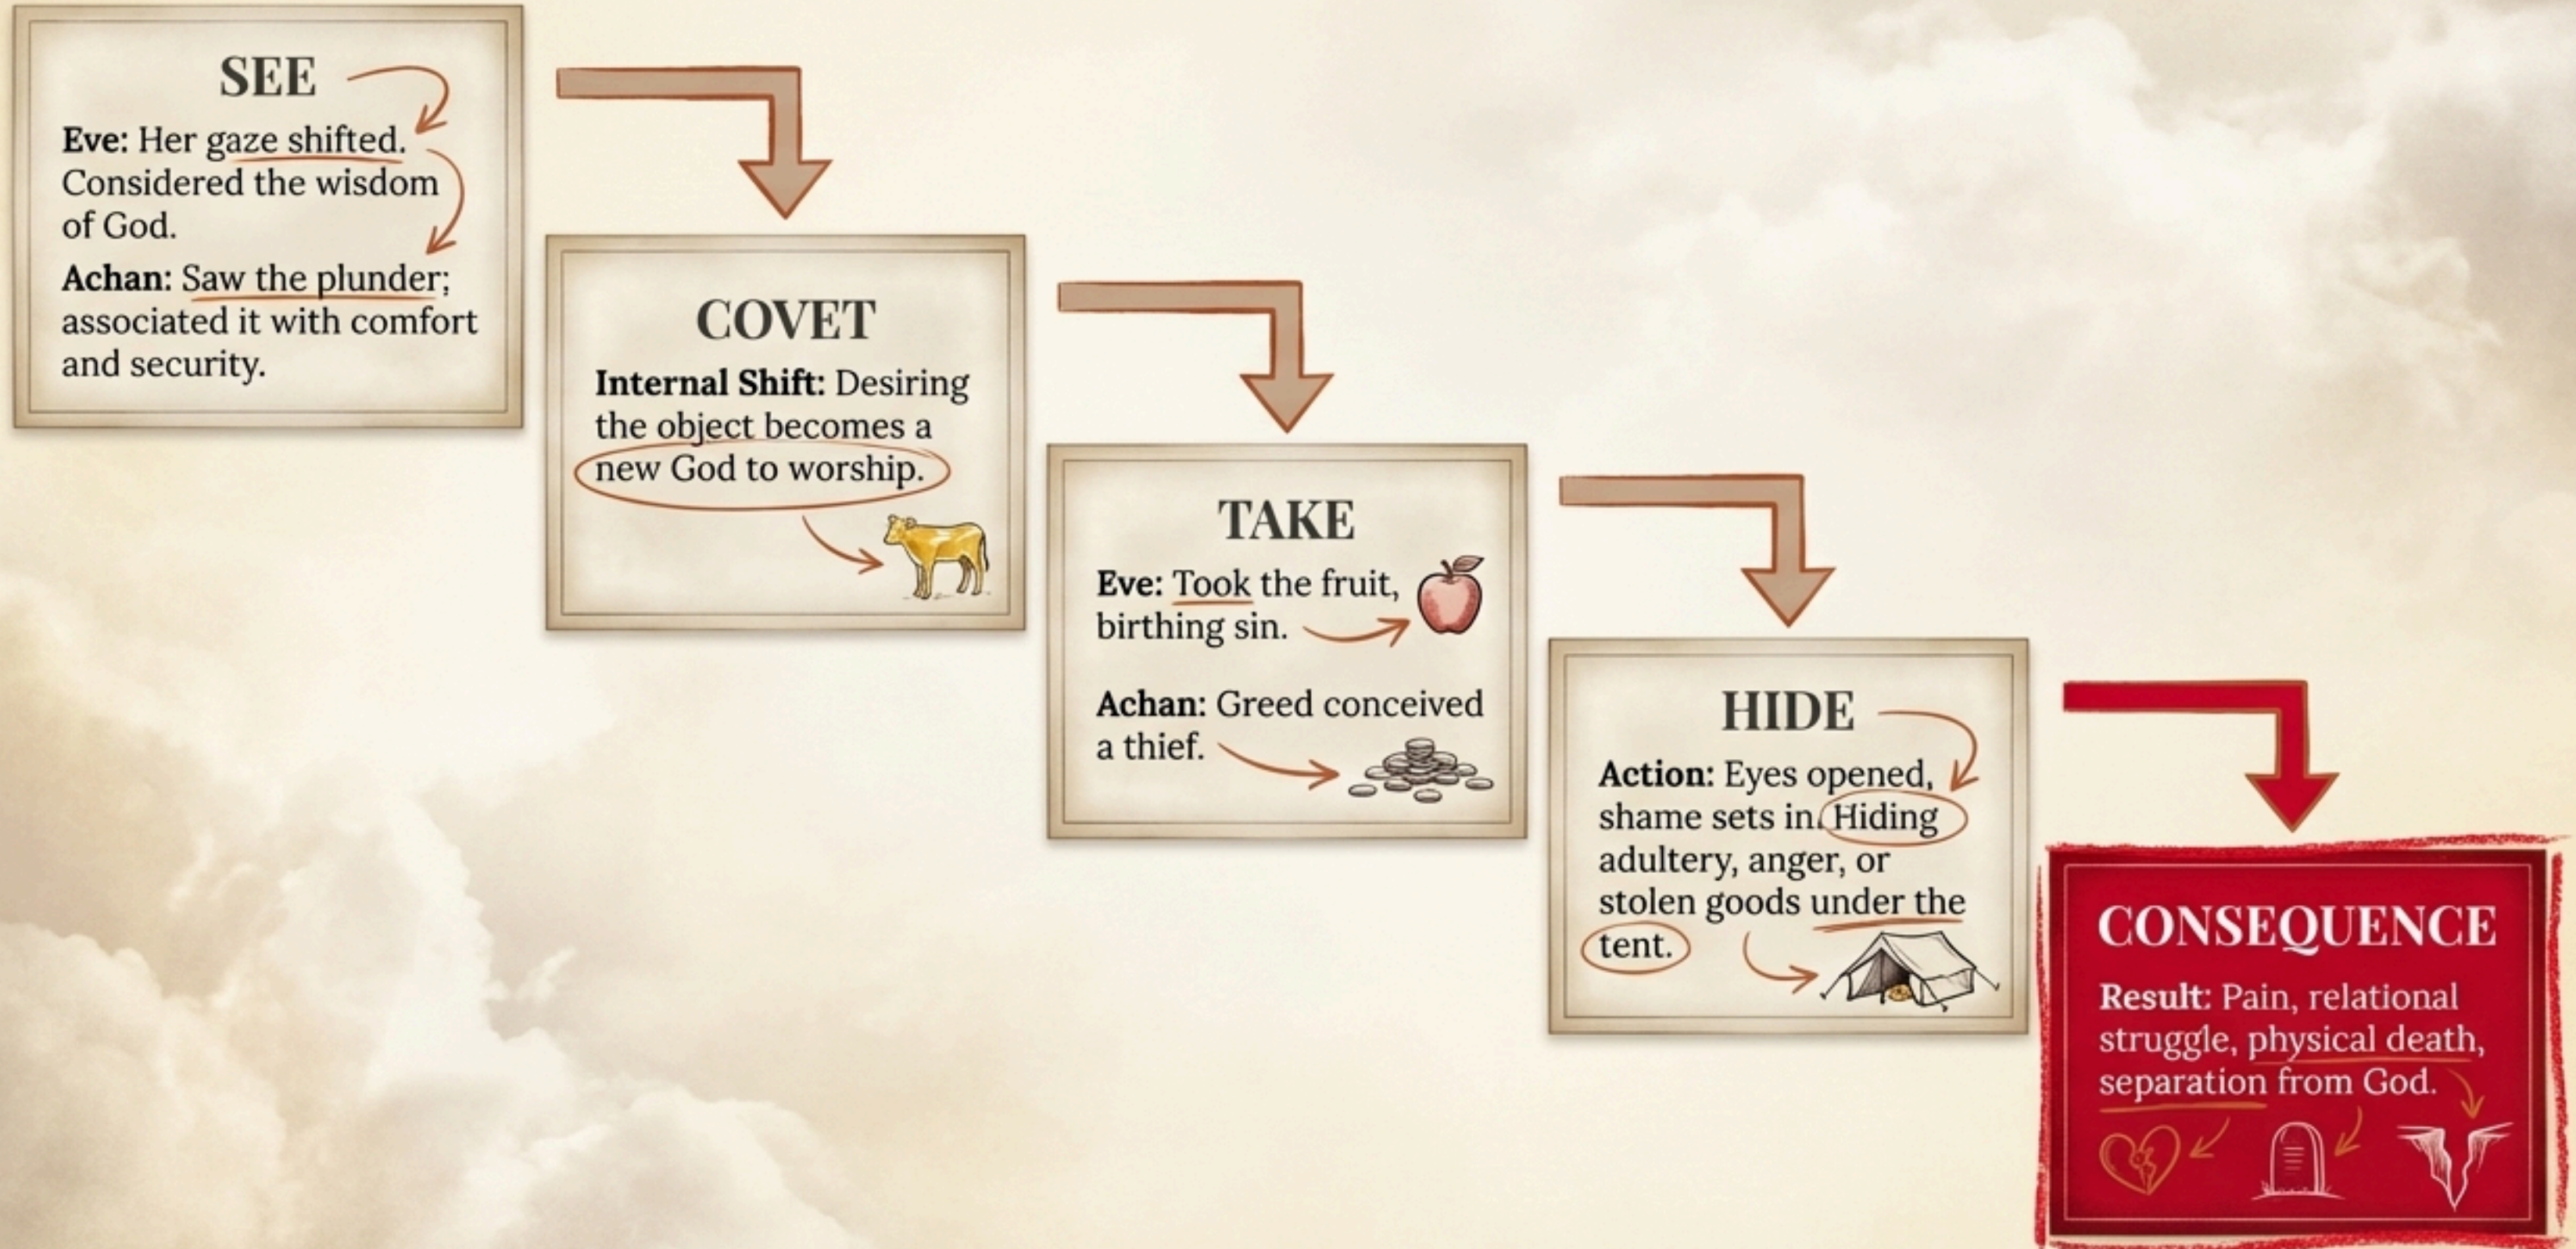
SEE

Eve: Her gaze shifted. Considered the wisdom of God.

Achan: Saw the plunder; associated it with comfort and security.

COVET

Internal Shift: Desiring the object becomes a new God to worship.

TAKE

Eve: Took the fruit, birthing sin.

Achan: Greed conceived a thief.

HIDE

Action: Eyes opened, shame sets in. Hiding adultery, anger, or stolen goods under the tent.

CONSEQUENCE

Result: Pain, relational struggle, physical death, separation from God.